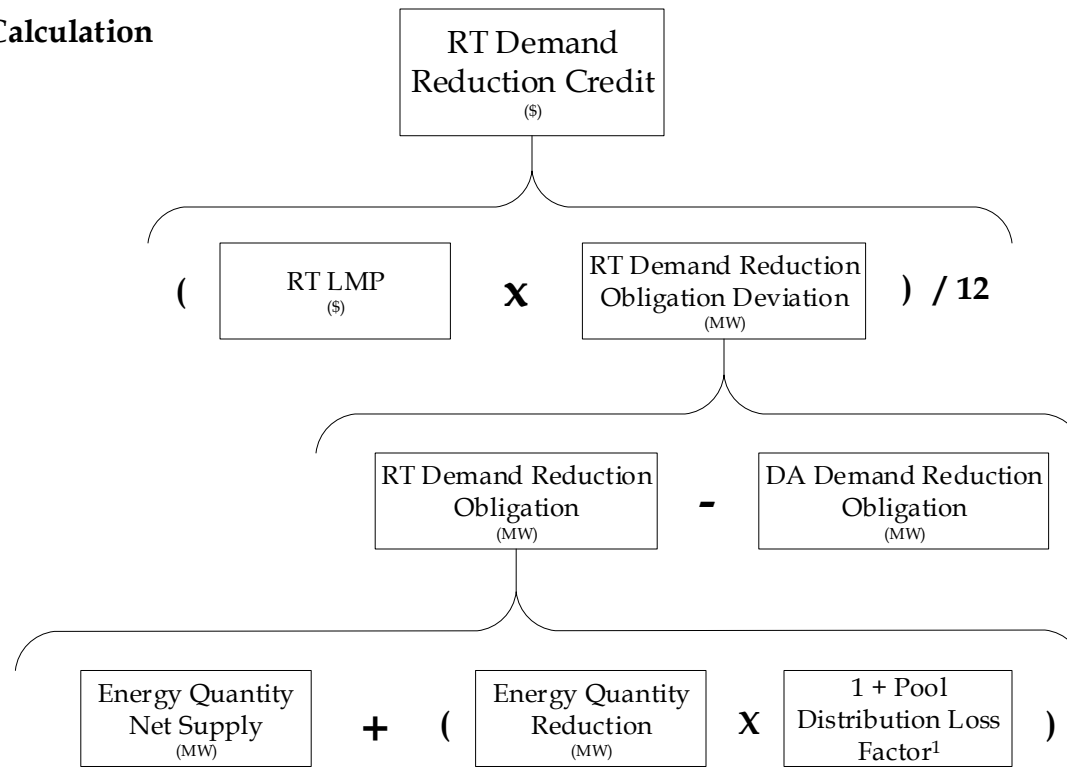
Calculation

RT Demand Reduction Credit
($)

( RT LMP
($)

x

RT Demand Reduction Obligation Deviation
(MW)

) / 12

RT Demand Reduction Obligation
(MW)

-

DA Demand Reduction Obligation
(MW)

Energy Quantity Net Supply
(MW)

+

(

Energy Quantity Reduction
(MW)

x

1 + Pool Distribution Loss Factor$^1$

)